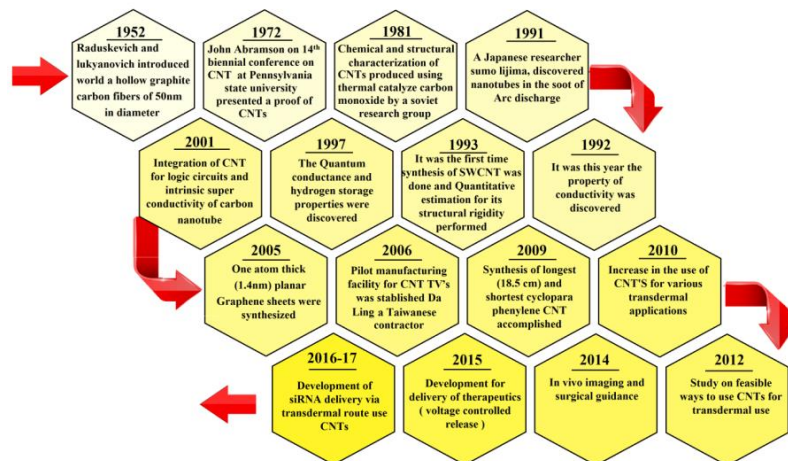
1952
Raduskevich and lukyanovich introduced world a hollow graphite carbon fibers of 50nm in diameter

1972
John Abramson on 14th biennial conference on CNT at Pennsylvania state university presented a proof of CNTs

1981
Chemical and structural characterization of CNTs produced using thermal catalyze carbon monoxide by a soviet research group

1991
A Japanese researcher sumo lijima, discovered nanotubes in the soot of Arc discharge

2001
Integration of CNT for logic circuits and intrinsic super conductivity of carbon nanotube

1997
The Quantum conductance and hydrogen storage properties were discovered

1993
It was the first time synthesis of SWCNT was done and Quantitative estimation for its structural rigidity performed

1992
It was this year the property of conductivity was discovered

2005
One atom thick (1.4nm) planar Graphene sheets were synthesized

2006
Pilot manufacturing facility for CNT TV's was stablished Da Ling a Taiwanese contractor

2009
Synthesis of longest (18.5 cm) and shortest cyclopara phenylene CNT accomplished

2010
Increase in the use of CNT'S for various transdermal applications

2016-17
Development of siRNA delivery via transdermal route use CNTs

2015
Development for delivery of therapeutics ( voltage controlled release )

2014
In vivo imaging and surgical guidance

2012
Study on feasible ways to use CNTs for transdermal use